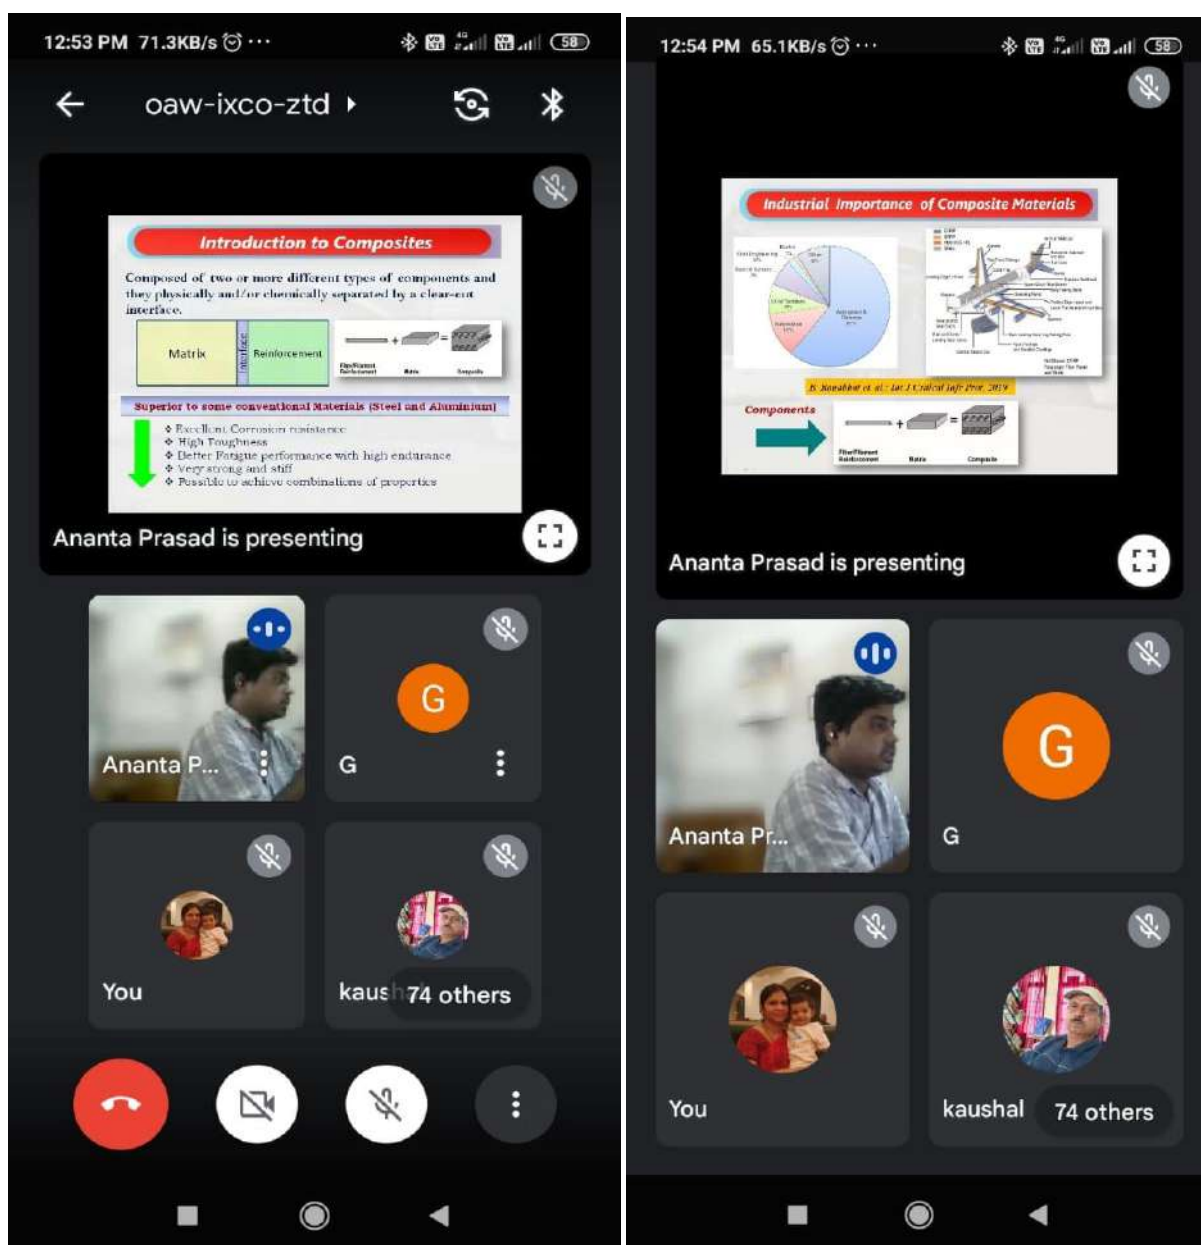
12:53 PM 71.3KB/s ⏰ ··· 58

oaw-ixco-ztd

Introduction to Composites

Composed of two or more different types of components and they physically and/or chemically separated by a clear-cut interface.

Matrix | Interface | Reinforcement

Fiber/Filament Reinforcement | Matrix | Composite

Superior to some conventional Materials (Steel and Aluminium)

❖ Excellent Corrosion resistance
❖ High Toughness
❖ Better Fatigue performance with high endurance
❖ Very strong and stiff
❖ Possible to achieve combinations of properties

Ananta Prasad is presenting

Ananta P...

G

G

You

kaus 74 others

12:54 PM 65.1KB/s ⏰ ··· 58

Industrial Importance of Composite Materials

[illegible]

Components

Fiber/Filament Reinforcement | Matrix | Composite

Ananta Prasad is presenting

Ananta Pr...

G

G

You

kaushal 74 others